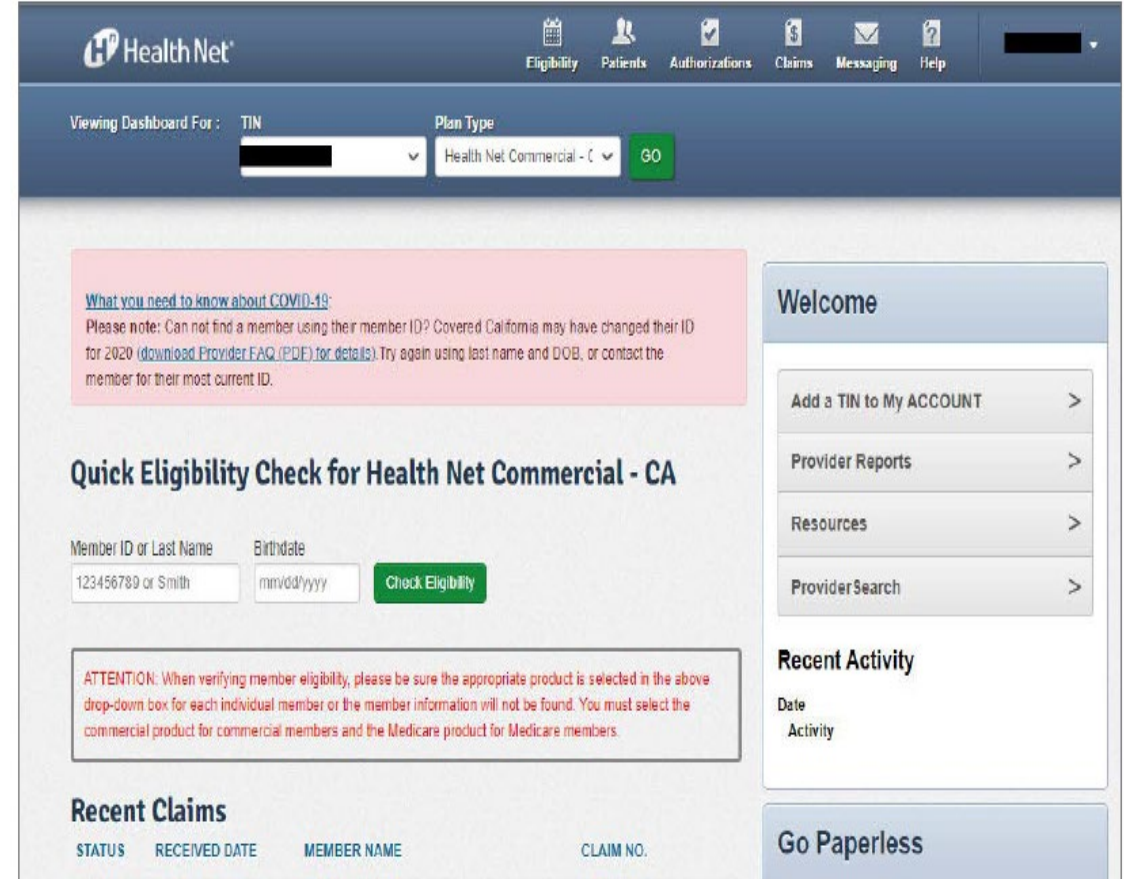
Health Net

Eligibility Patients Authorizations Claims Messaging Help

Viewing Dashboard For : TIN

Plan Type

Health Net Commercial - C

GO

What you need to know about COVID-19:
Please note: Can not find a member using their member ID? Covered California may have changed their ID for 2020 (download Provider FAQ (PDF) for details). Try again using last name and DOB, or contact the member for their most current ID.

Quick Eligibility Check for Health Net Commercial - CA

Member ID or Last Name
123456789 or Smith

Birthdate
mm/dd/yyyy

Check Eligibility

ATTENTION: When verifying member eligibility, please be sure the appropriate product is selected in the above drop-down box for each individual member or the member information will not be found. You must select the commercial product for commercial members and the Medicare product for Medicare members.

Recent Claims

STATUS RECEIVED DATE MEMBER NAME CLAIM NO.

Welcome

Add a TIN to My ACCOUNT >

Provider Reports >

Resources >

Provider Search >

Recent Activity

Date
Activity

Go Paperless